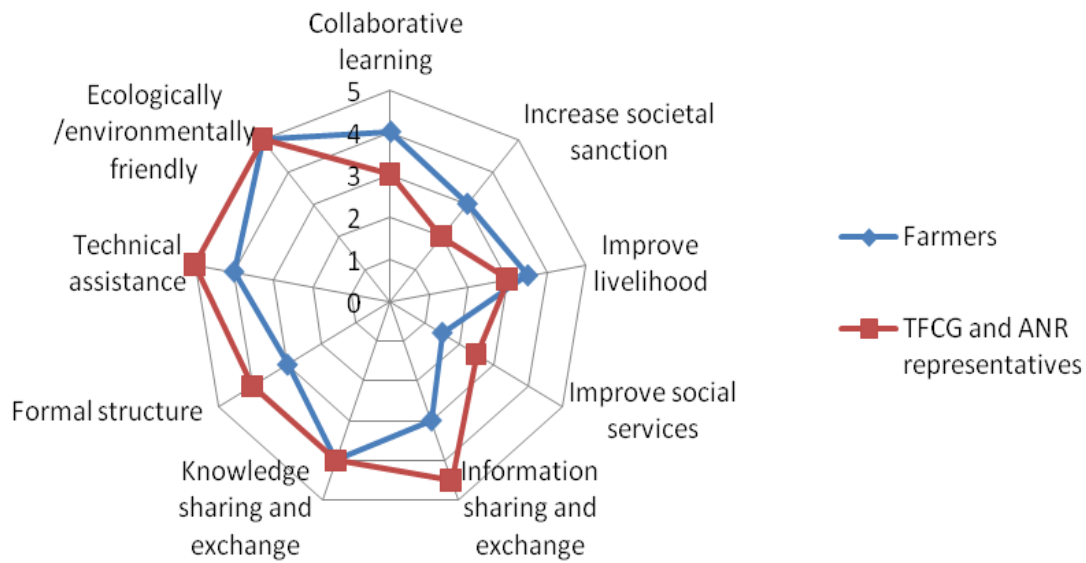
Collaborative learning

5

4

3

2

1

0

Increase societal sanction

Improve livelihood

Improve social services

Information sharing and exchange

Knowledge sharing and exchange

Formal structure

Technical assistance

Ecologically /environmentally friendly

Farmers

TFCG and ANR representatives